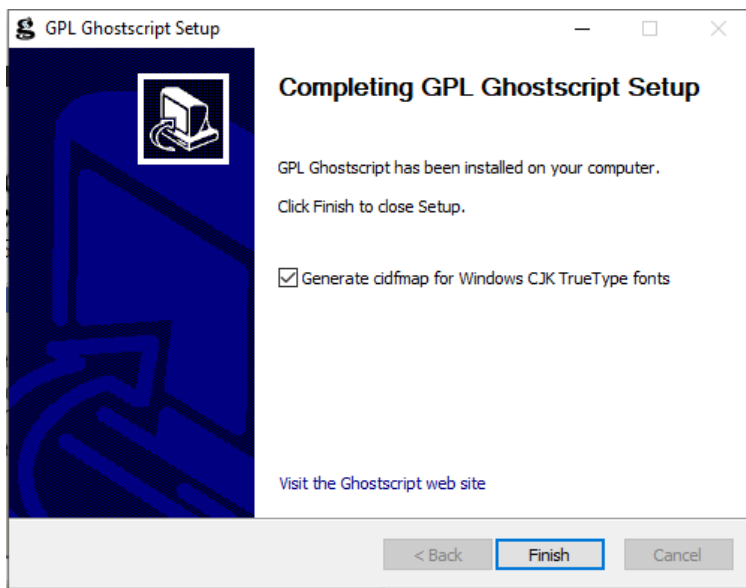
GPL Ghostscript Setup

Completing GPL Ghostscript Setup

GPL Ghostscript has been installed on your computer.

Click Finish to close Setup.

☑ Generate cidfmap for Windows CJK TrueType fonts

Visit the Ghostscript web site

< Back Finish Cancel